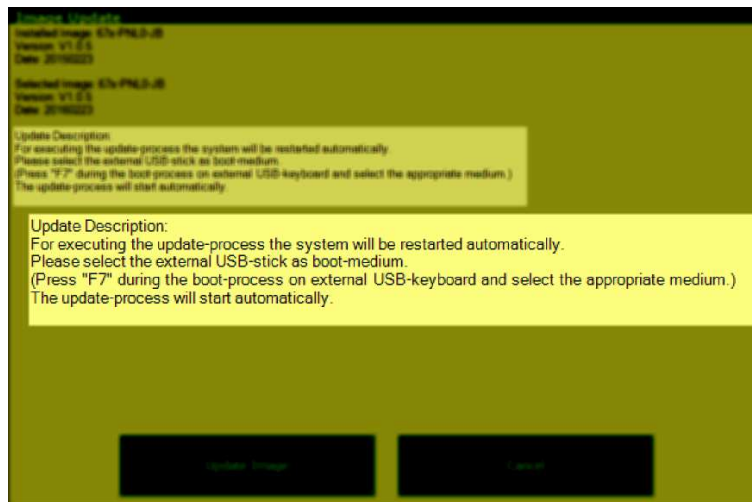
Image Update
Installed Image: 67x-PNL0-JB
Version: V1.0.5
Date: 20150223

Selected Image: 67x-PNL0-JB
Version: V1.0.5
Date: 20150223

Update Description:
For executing the update-process the system will be restarted automatically.
Please select the external USB-stick as boot-medium.
(Press "F7" during the boot-process on external USB-keyboard and select the appropriate medium.)
The update-process will start automatically.

Update Description:
For executing the update-process the system will be restarted automatically.
Please select the external USB-stick as boot-medium.
(Press "F7" during the boot-process on external USB-keyboard and select the appropriate medium.)
The update-process will start automatically.

Update Image

Cancel